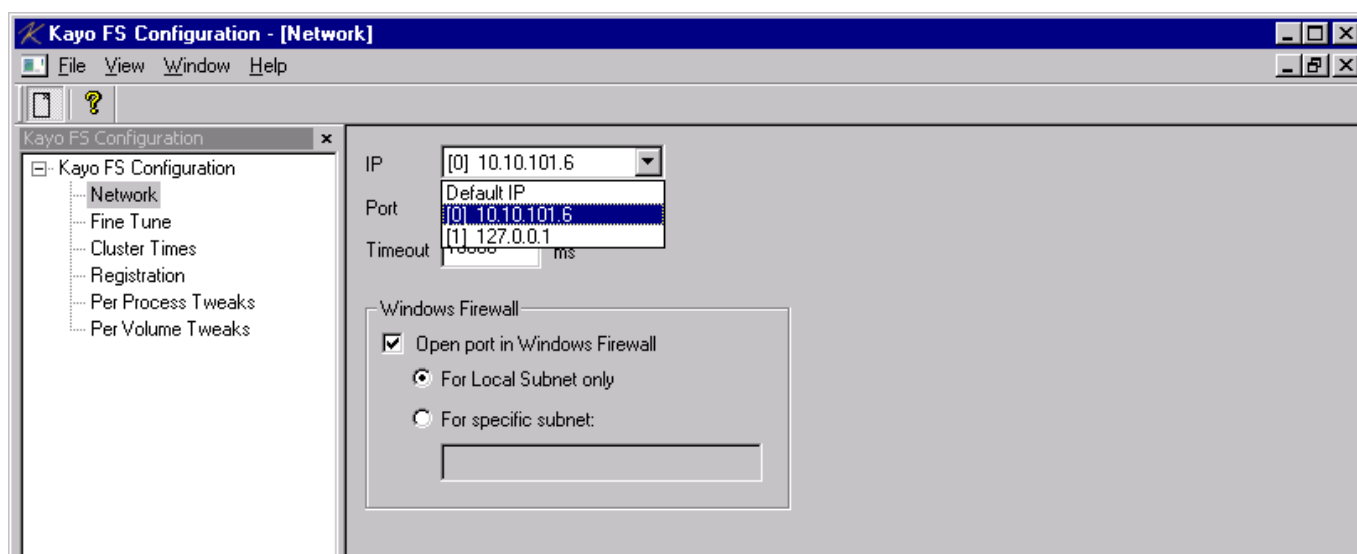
Kayo FS Configuration - [Network]

File View Window Help

Kayo FS Configuration

Kayo FS Configuration
Network
Fine Tune
Cluster Times
Registration
Per Process Tweaks
Per Volume Tweaks

IP [0] 10.10.101.6

Default IP
[0] 10.10.101.6
[1] 127.0.0.1

Port

Timeout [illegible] ms

Windows Firewall

Open port in Windows Firewall

For Local Subnet only

For specific subnet: